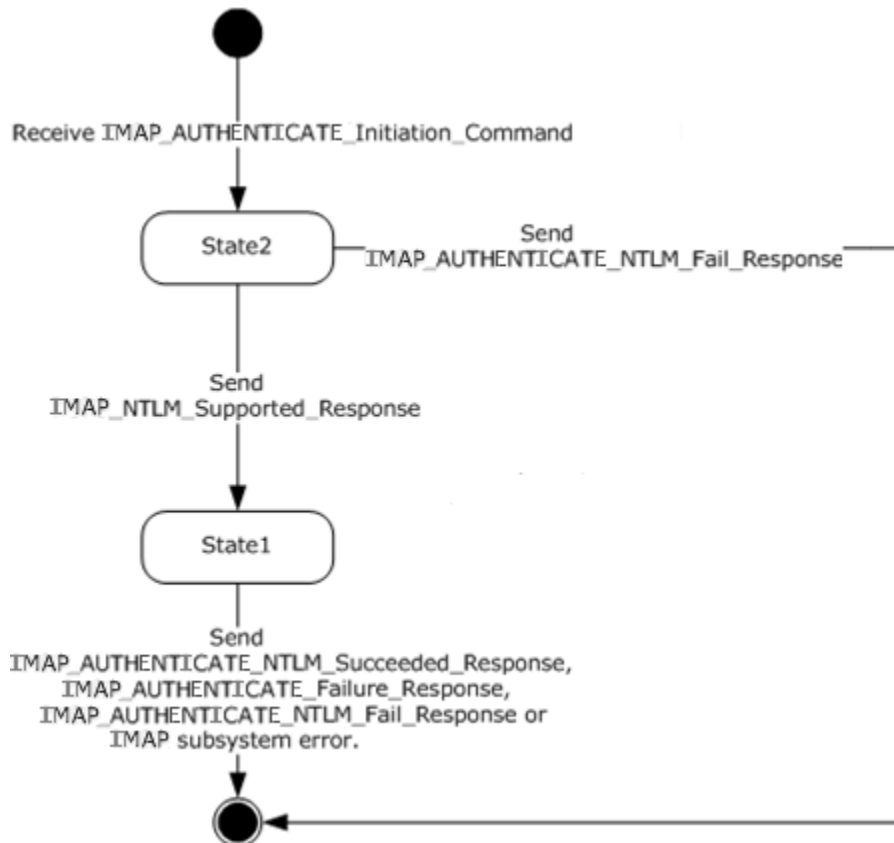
Receive IMAP_AUTHENTICATE_Initiation_Command

State2

Send
IMAP_AUTHENTICATE_NTLM_Fail_Response

Send
IMAP_NTLM_Supported_Response

State1

Send
IMAP_AUTHENTICATE_NTLM_Succeeded_Response,
IMAP_AUTHENTICATE_Failure_Response,
IMAP_AUTHENTICATE_NTLM_Fail_Response or
IMAP subsystem error.